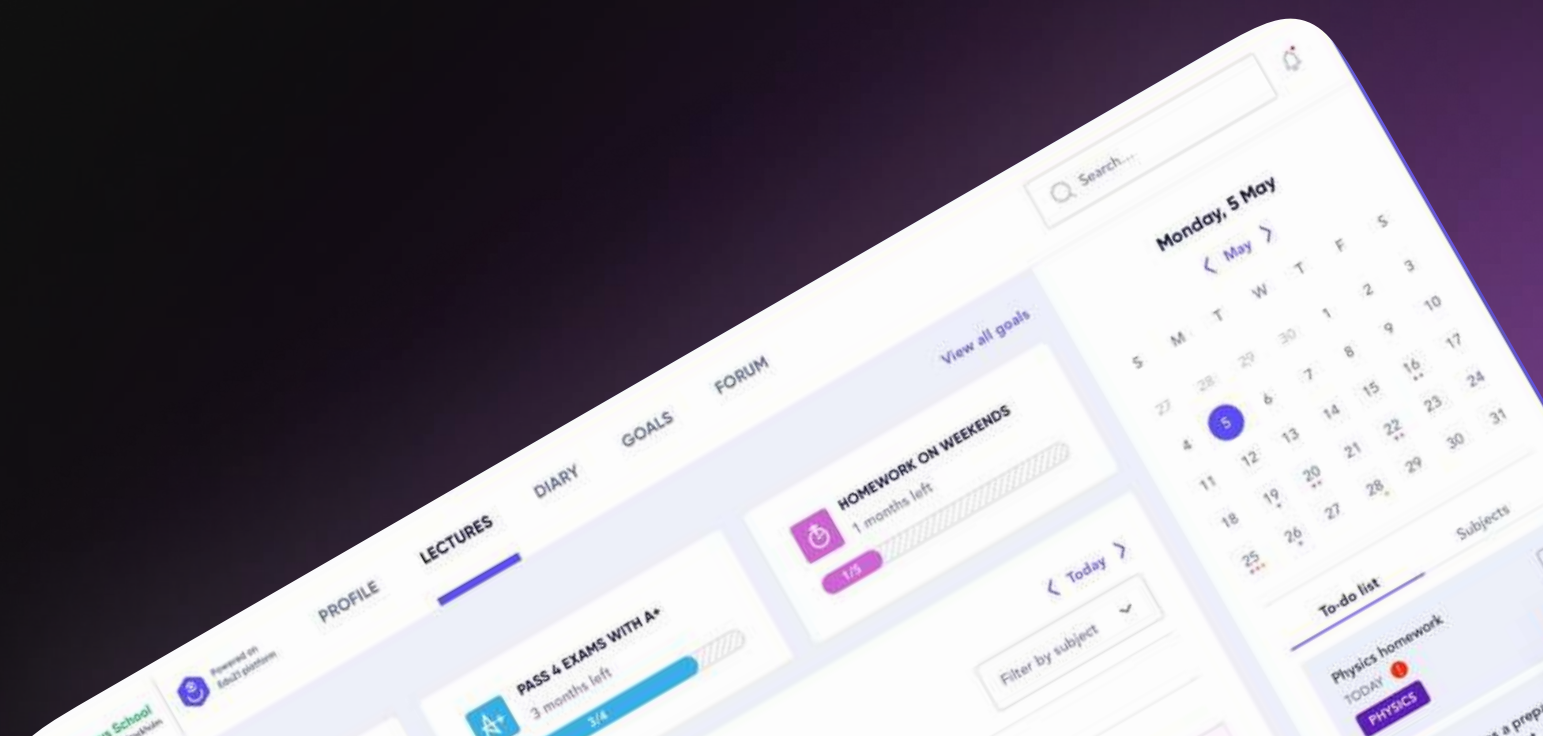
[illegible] School

Powered on Edu21 platform

PROFILE

LECTURES

DIARY

GOALS

FORUM

Search...

View all goals

PASS 4 EXAMS WITH A+

3 months left

3/4

HOMEWORK ON WEEKENDS

1 months left

1/5

Today

Filter by subject

Monday, 5 May

May

| S | M | T | W | T | F | S |
|---|---|---|---|---|---|---|
| 27 | 28 | 29 | 30 | 1 | 2 | 3 |
| 4 | 5 | 6 | 7 | 8 | 9 | 10 |
| 11 | 12 | 13 | 14 | 15 | 16 | 17 |
| 18 | 19 | 20 | 21 | 22 | 23 | 24 |
| 25 | 26 | 27 | 28 | 29 | 30 | 31 |

To-do list

Subjects

Physics homework

TODAY

PHYSICS

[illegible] a prep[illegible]